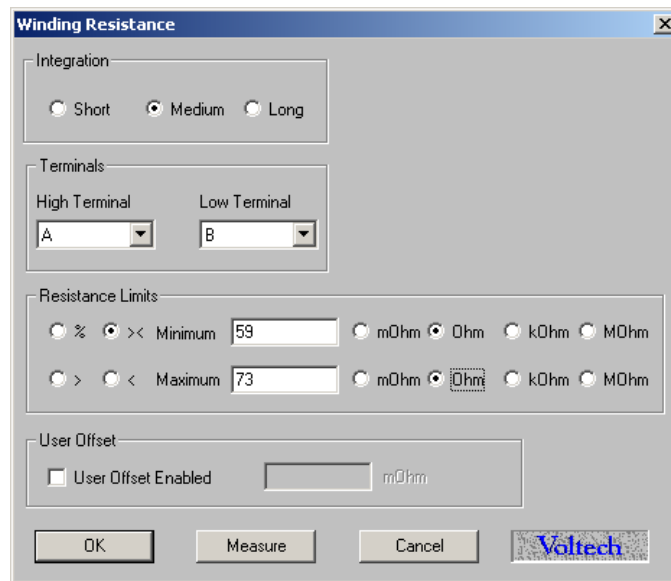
Winding Resistance

Integration

Short Medium Long

Terminals

High Terminal
A

Low Terminal
B

Resistance Limits

% >< Minimum 59 mOhm Ohm kOhm MOhm

> < Maximum 73 mOhm Ohm kOhm MOhm

User Offset

User Offset Enabled mOhm

OK Measure Cancel Voltech